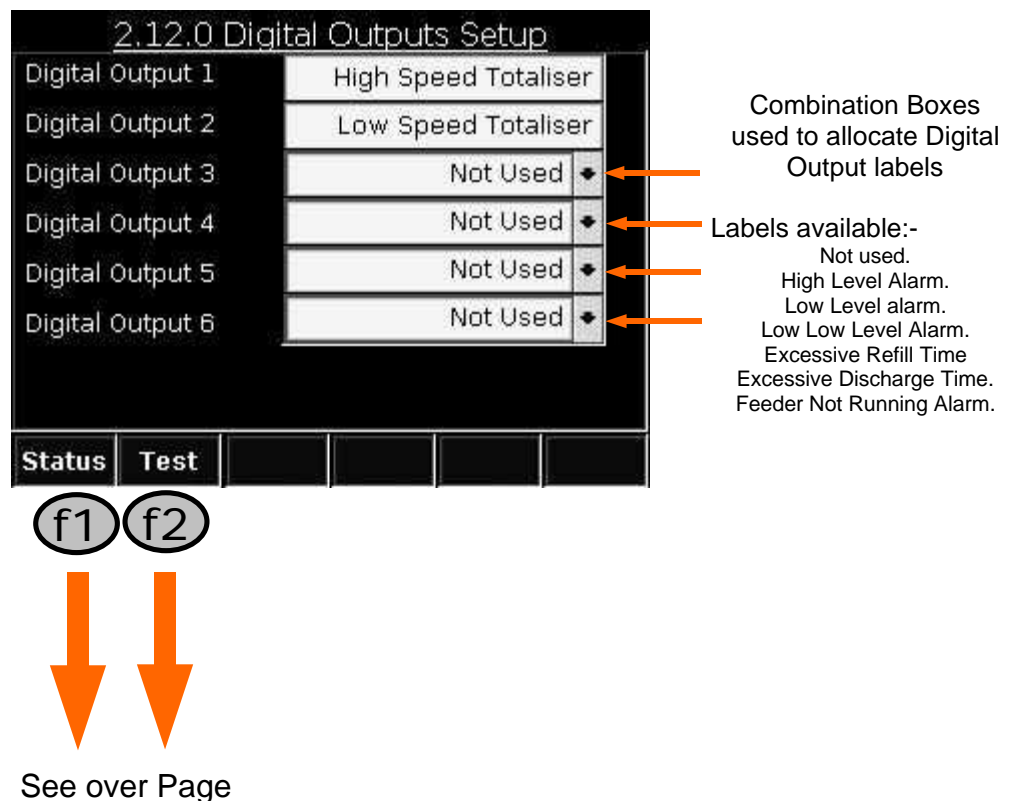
2.12.0 Digital Outputs Setup

| | |
|---|---|
| Digital Output 1 | High Speed Totaliser |
| Digital Output 2 | Low Speed Totaliser |
| Digital Output 3 | Not Used |
| Digital Output 4 | Not Used |
| Digital Output 5 | Not Used |
| Digital Output 6 | Not Used |

Status Test

f1 f2

Combination Boxes used to allocate Digital Output labels

Labels available:-
Not used.
High Level Alarm.
Low Level alarm.
Low Low Level Alarm.
Excessive Refill Time
Excessive Discharge Time.
Feeder Not Running Alarm.

See over Page